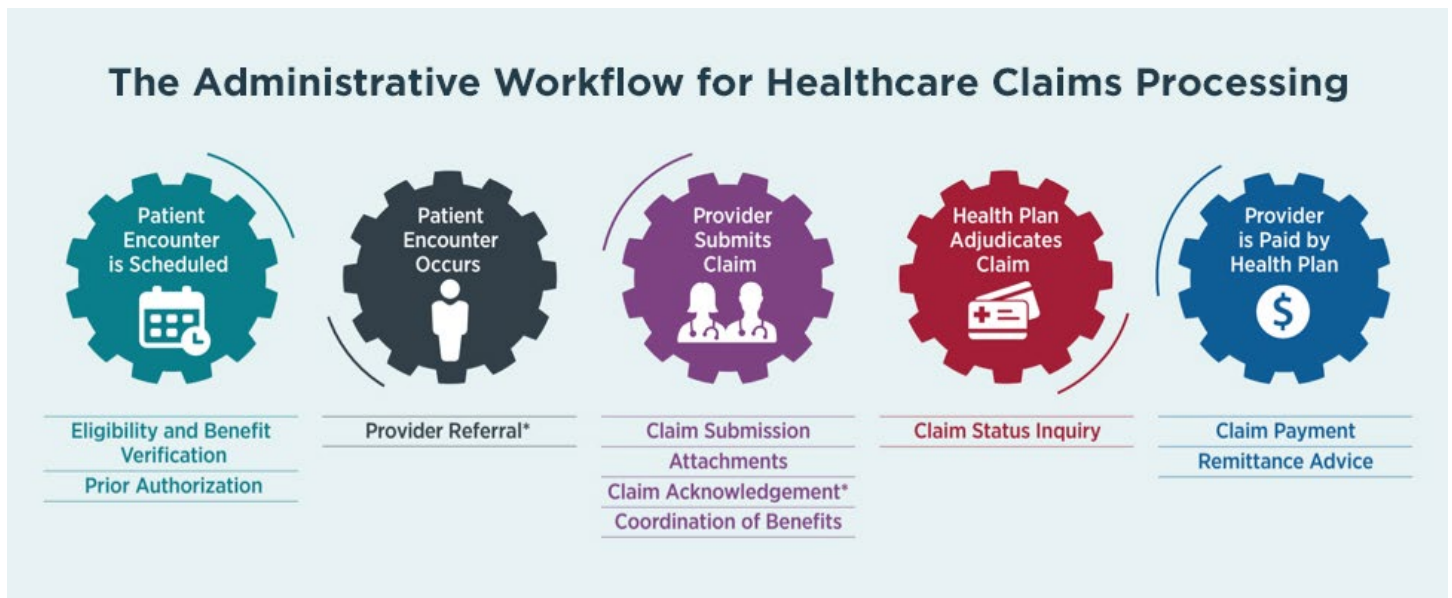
The Administrative Workflow for Healthcare Claims Processing

Patient Encounter is Scheduled

Eligibility and Benefit Verification

Prior Authorization

Patient Encounter Occurs

Provider Referral*

Provider Submits Claim

Claim Submission

Attachments

Claim Acknowledgement*

Coordination of Benefits

Health Plan Adjudicates Claim

Claim Status Inquiry

Provider is Paid by Health Plan

$

Claim Payment

Remittance Advice